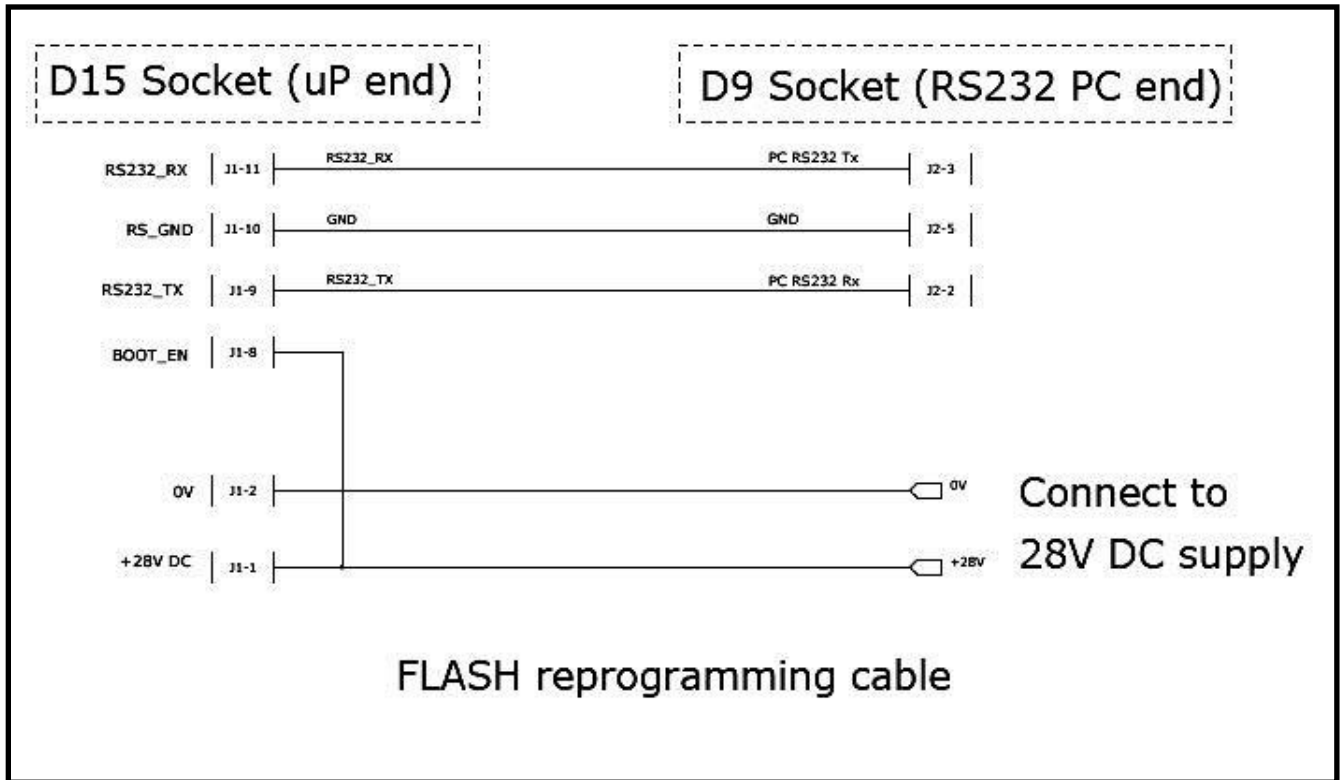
D15 Socket (uP end)

D9 Socket (RS232 PC end)

RS232_RX J1-11 RS232_RX PC RS232 Tx J2-3

RS_GND J1-10 GND GND J2-5

RS232_TX J1-9 RS232_TX PC RS232 Rx J2-2

BOOT_EN J1-8

0V J1-2 0V

+28V DC J1-1 +28V

Connect to 28V DC supply

FLASH reprogramming cable